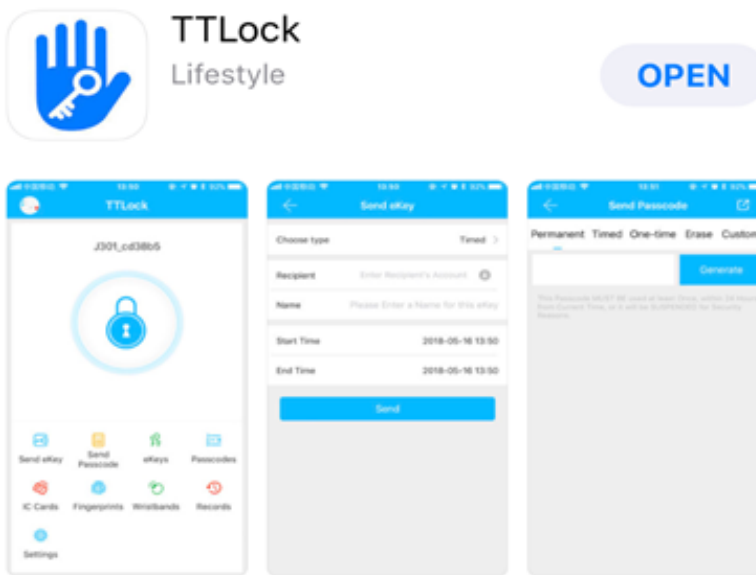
TTLock
Lifestyle
OPEN

13:50
TTLock
J301_cd38b5
Send eKey
Send Passcode
eKeys
Passcodes
IC Cards
Fingerprints
Wristbands
Records
Settings

13:50
Send eKey
Choose type
Timed
Recipient
Enter Recipient's Account
Name
Please Enter a Name for this eKey
Start Time
2018-05-16 13:50
End Time
2018-05-16 13:50
Send

13:51
Send Passcode
Permanent
Timed
One-time
Erase
Custom
Generate
This Passcode MUST BE used at least Once, within 24 Hours from Current Time, or it will be SUSPENDED for Security Reasons.